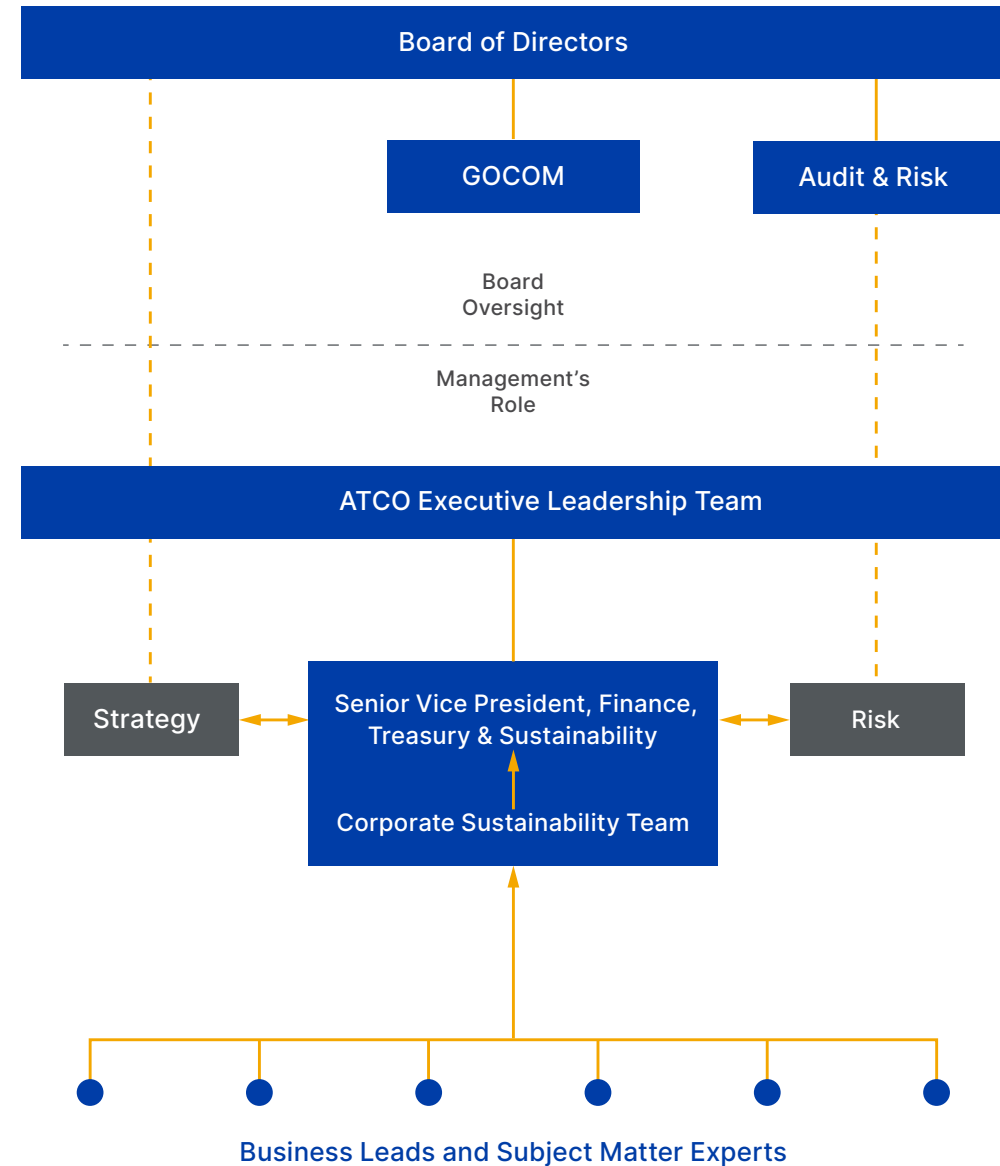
Board of Directors

GOCOM

Audit & Risk

Board Oversight

Management's Role

ATCO Executive Leadership Team

Strategy

Senior Vice President, Finance, Treasury & Sustainability

Corporate Sustainability Team

Risk

Business Leads and Subject Matter Experts